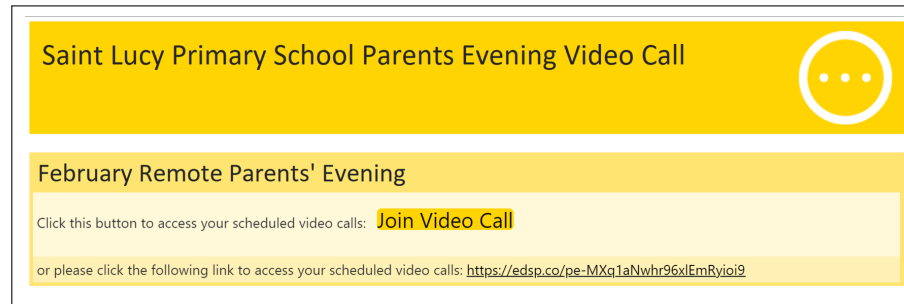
Saint Lucy Primary School Parents Evening Video Call

February Remote Parents' Evening

Click this button to access your scheduled video calls: Join Video Call

or please click the following link to access your scheduled video calls: https://edsp.co/pe-MXq1aNwhr96xlEmRyioi9